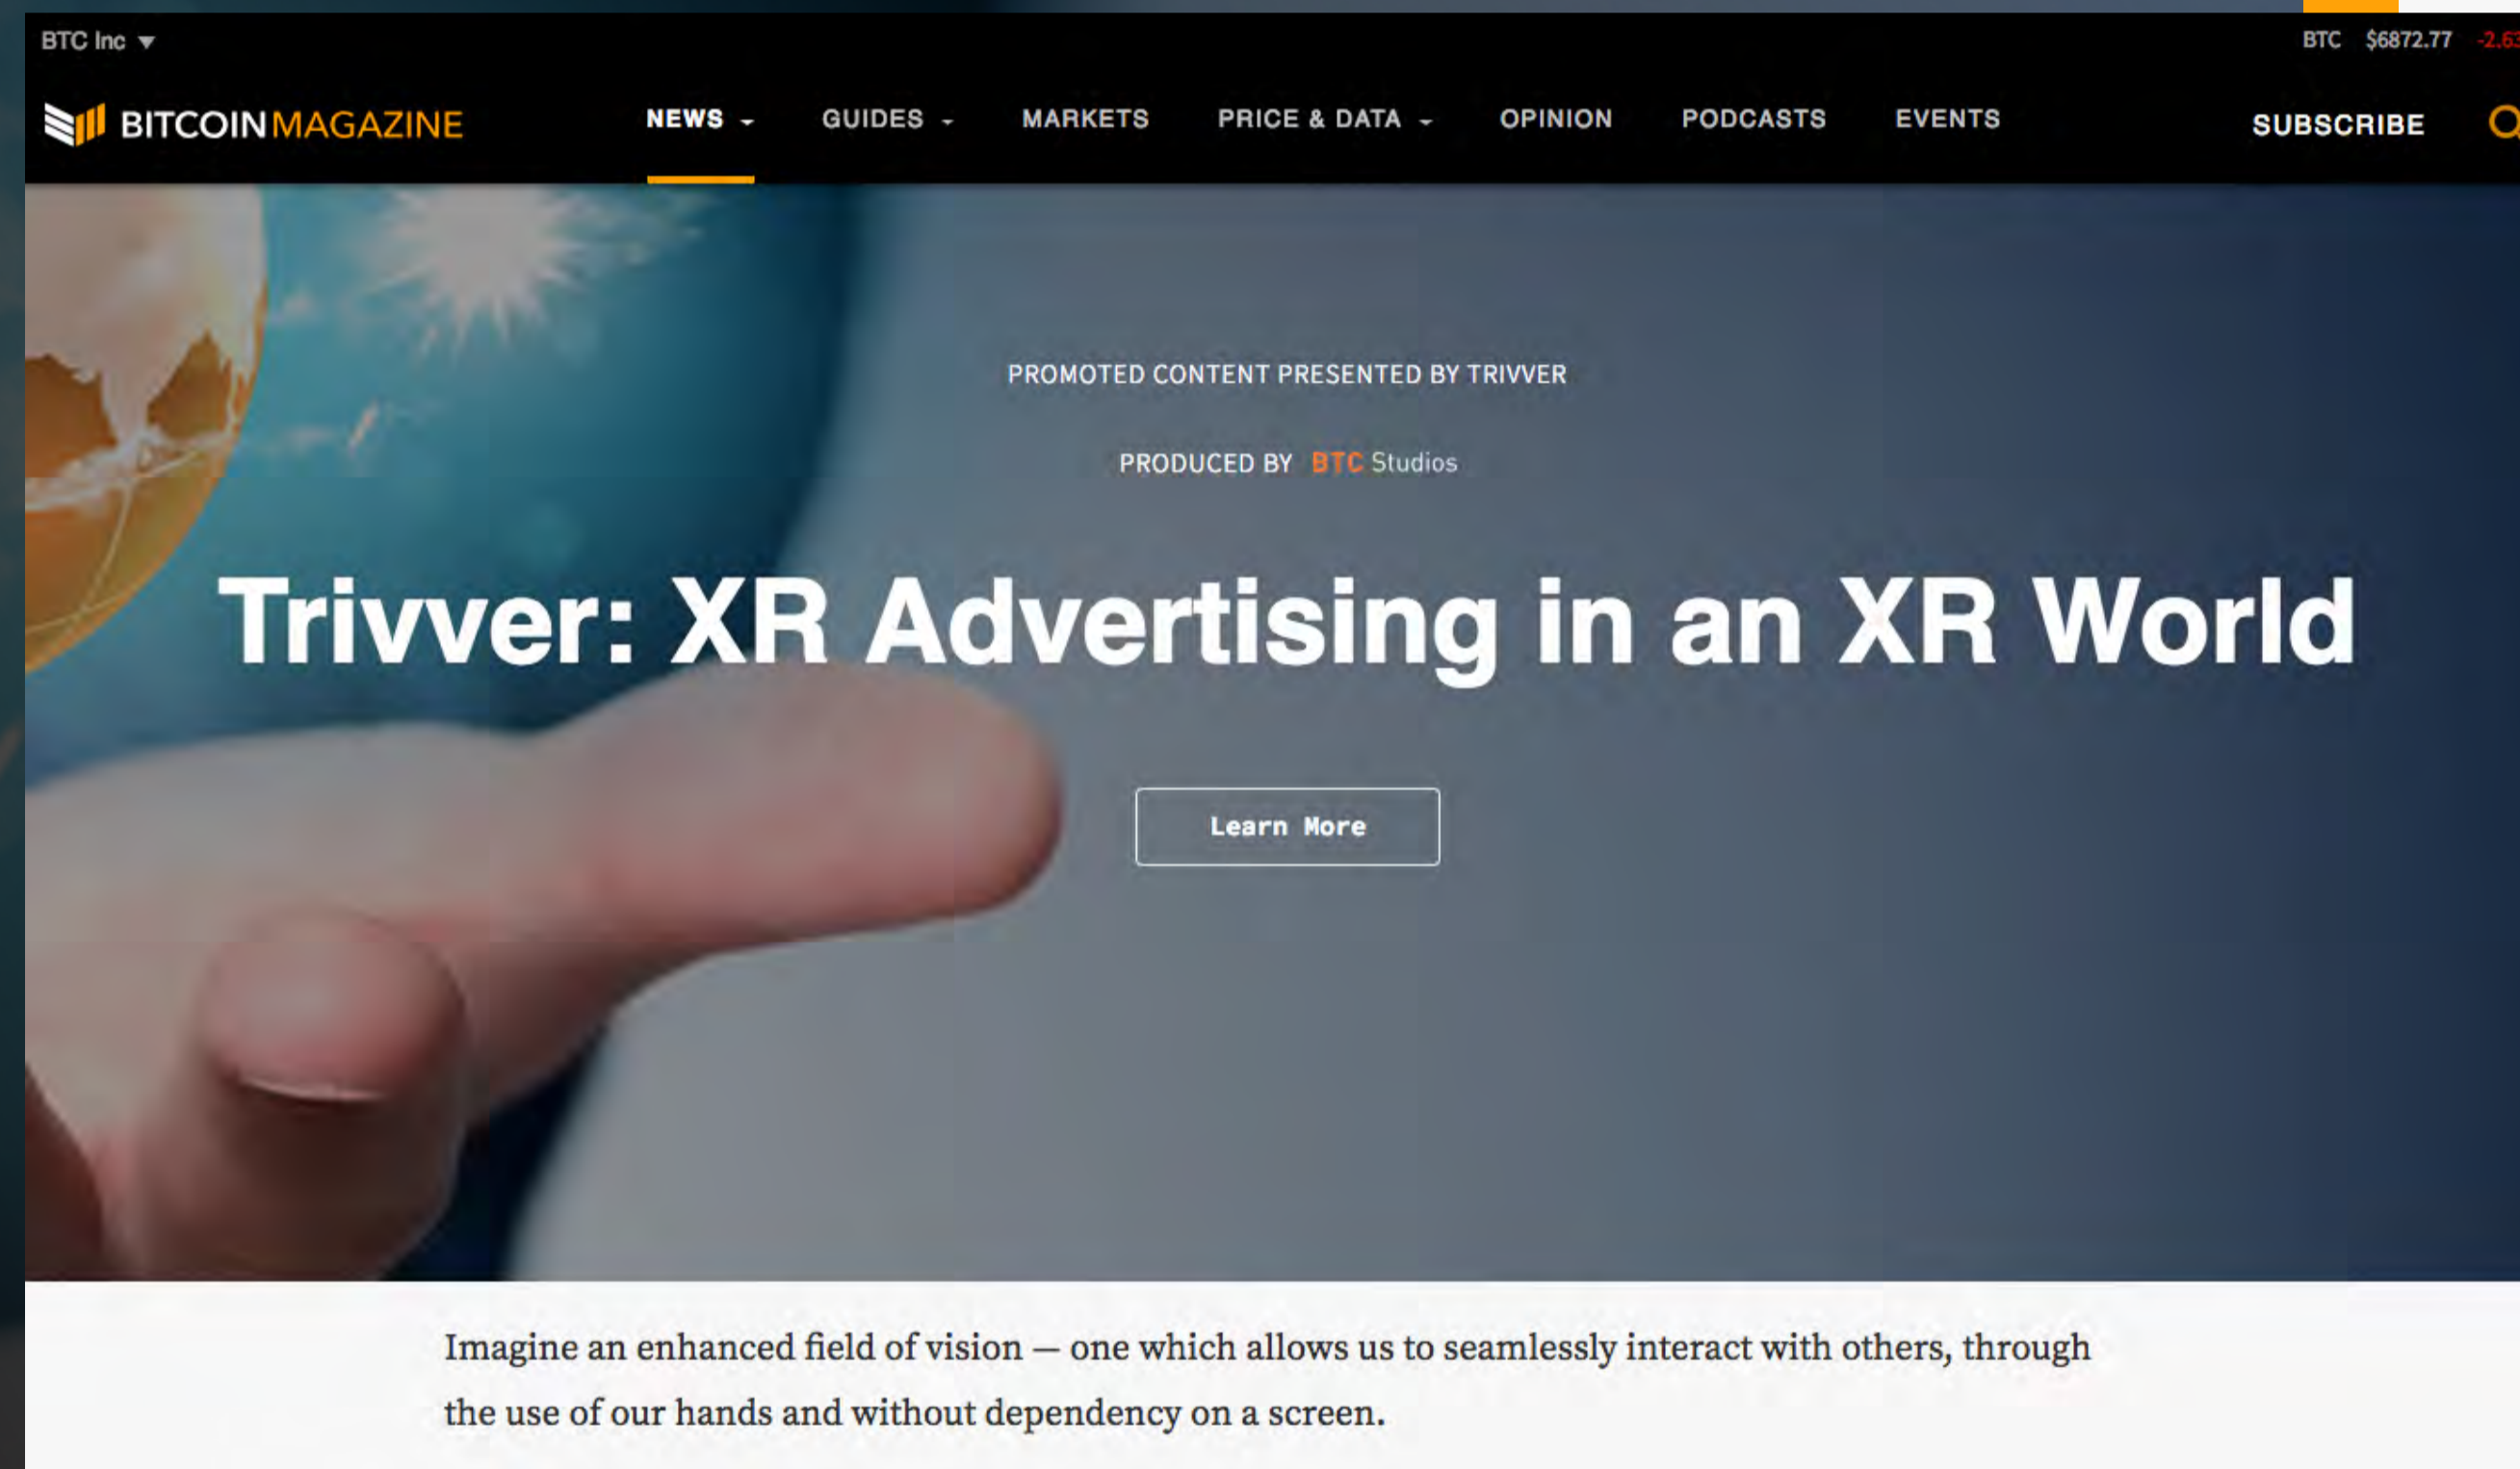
BTC Inc ▼

BTC $6872.77 -2.6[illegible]

BITCOIN MAGAZINE

NEWS GUIDES MARKETS PRICE & DATA OPINION PODCASTS EVENTS

SUBSCRIBE

PROMOTED CONTENT PRESENTED BY TRIVVER

PRODUCED BY BTC Studios

Trivver: XR Advertising in an XR World

Learn More

Imagine an enhanced field of vision — one which allows us to seamlessly interact with others, through the use of our hands and without dependency on a screen.